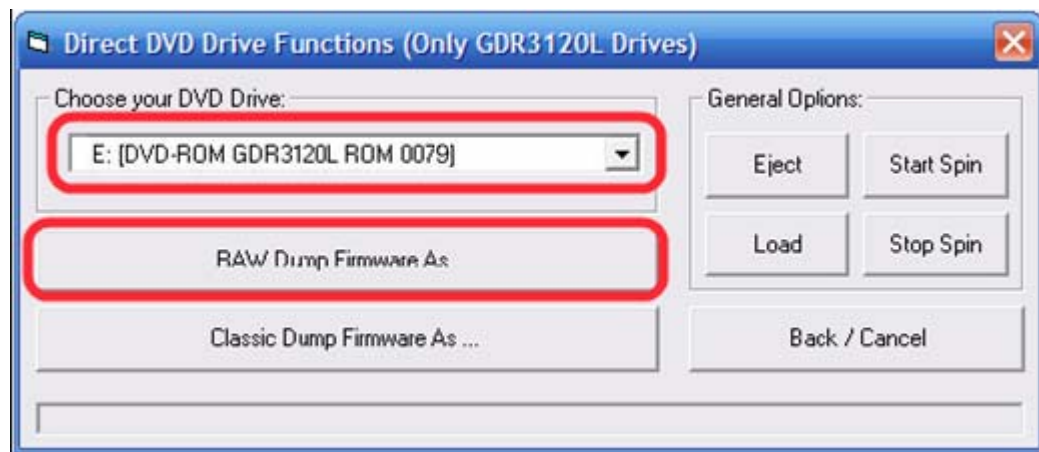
Direct DVD Drive Functions (Only GDR3120L Drives)

Choose your DVD Drive:

E: [DVD-ROM GDR3120L ROM 0079]

RAW Dump Firmware As

Classic Dump Firmware As ...

General Options:

Eject

Start Spin

Load

Stop Spin

Back / Cancel